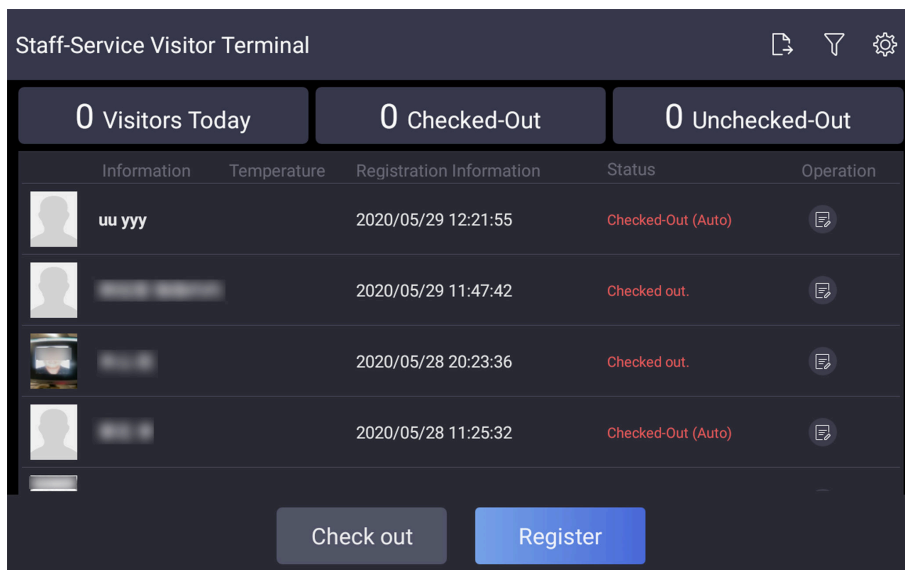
Staff-Service Visitor Terminal

0 Visitors Today | 0 Checked-Out | 0 Unchecked-Out

| | Information | Temperature | Registration Information | Status | Operation |
|---|---|---|---|---|---|
| | uu yyy | | 2020/05/29 12:21:55 | Checked-Out (Auto) | |
| | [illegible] | | 2020/05/29 11:47:42 | Checked out. | |
| | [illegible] | | 2020/05/28 20:23:36 | Checked out. | |
| | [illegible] | | 2020/05/28 11:25:32 | Checked-Out (Auto) | |

Check out

Register